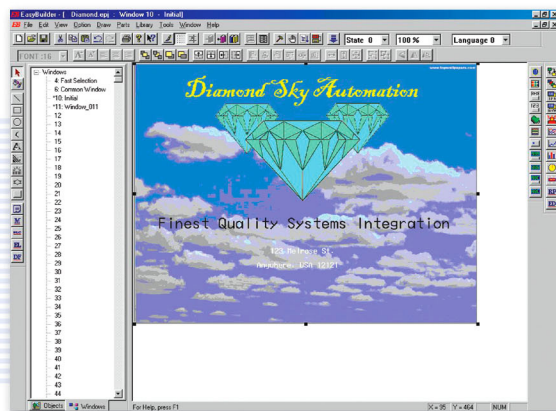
EasyBuilder - [ Diamond.epj - Window 10 - Initial]
File Edit View Option Draw Parts Library Tools Window Help
State 0
100 %
Language 0
FONT:16
Windows
4: Fast Selection
6: Common Window
*10: Initial
*11: Window_011
12
13
14
15
16
17
18
19
20
21
22
23
24
25
26
27
28
29
30
31
32
33
34
35
36
37
38
39
40
41
42
43
44
Objects
Windows
Diamond Sky Automation
Finest Quality Systems Integration
123 Melrose St
Anywhere, USA 12121
For Help, press F1
X = 95 Y = 464
NUM